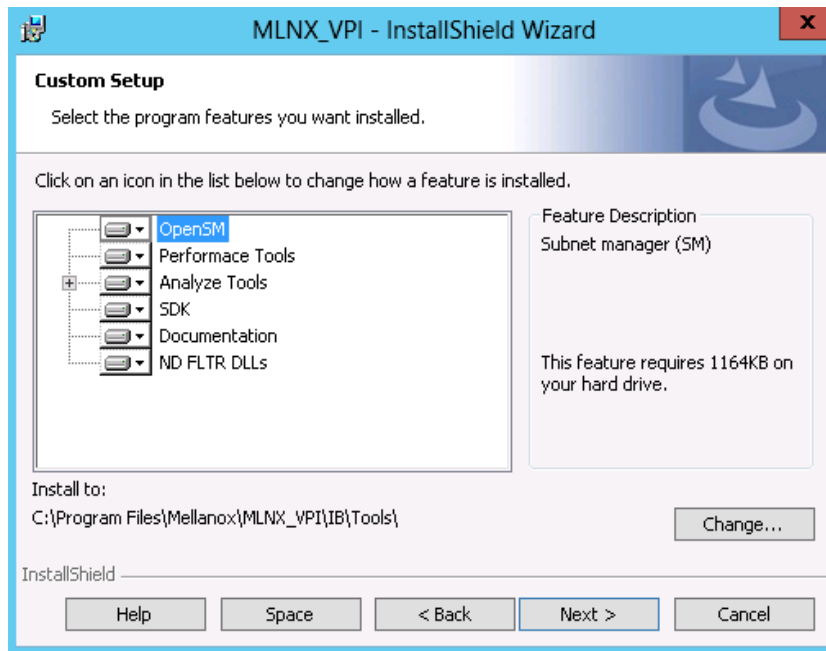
MLNX_VPI - InstallShield Wizard

Custom Setup

Select the program features you want installed.

Click on an icon in the list below to change how a feature is installed.

OpenSM
Performace Tools
Analyze Tools
SDK
Documentation
ND FLTR DLLs

Feature Description

Subnet manager (SM)

This feature requires 1164KB on your hard drive.

Install to:

C:\Program Files\Mellanox\MLNX_VPI\IB\Tools\

Change...

InstallShield

Help

Space

< Back

Next >

Cancel